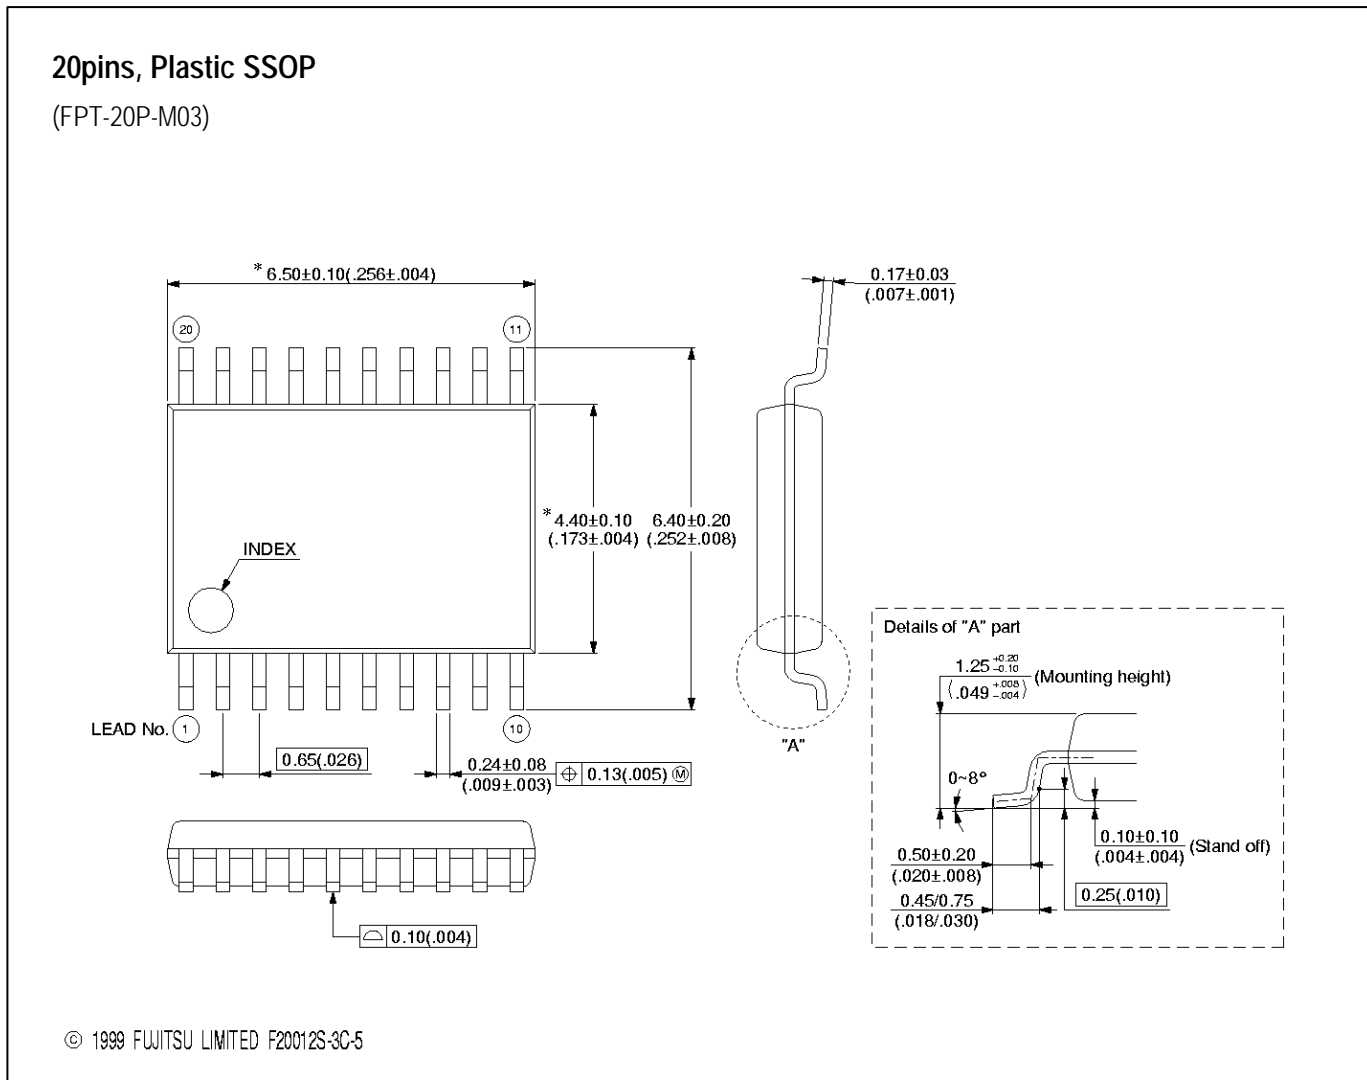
20pins, Plastic SSOP

(FPT-20P-M03)

*6.50±0.10(.256±.004)

20

11

INDEX

*4.40±0.10 (.173±.004)

6.40±0.20 (.252±.008)

LEAD No. 1

10

0.65(.026)

0.24±0.08 (.009±.003)

$\oplus$ 0.13(.005) Ⓜ

0.10(.004)

0.17±0.03 (.007±.001)

"A"

Details of "A" part

$1.25^{+0.20}_{-0.10}$ $(.049^{+.008}_{-.004})$ (Mounting height)

0~8°

0.10±0.10 (.004±.004) (Stand off)

0.50±0.20 (.020±.008)

0.25(.010)

0.45/0.75 (.018/.030)

© 1999 FUJITSU LIMITED F20012S-3C-5